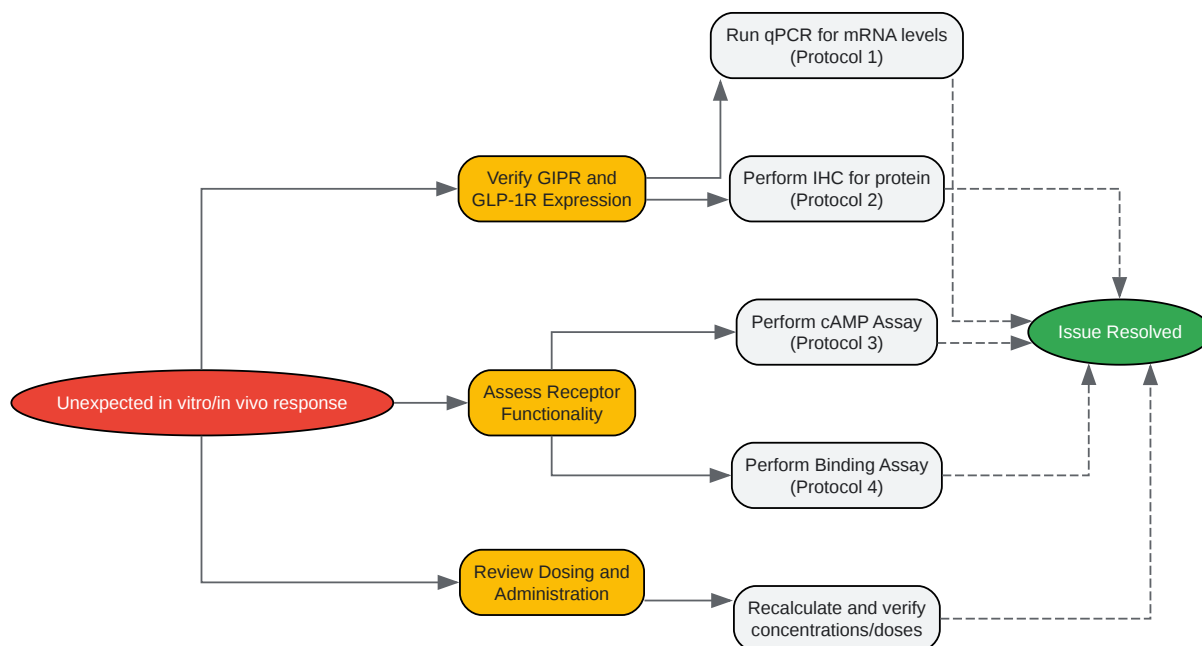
Run qPCR for mRNA levels (Protocol 1)

Verify GIPR and GLP-1R Expression

Perform IHC for protein (Protocol 2)

Perform cAMP Assay (Protocol 3)

Issue Resolved

Unexpected in vitro/in vivo response

Assess Receptor Functionality

Perform Binding Assay (Protocol 4)

Review Dosing and Administration

Recalculate and verify concentrations/doses